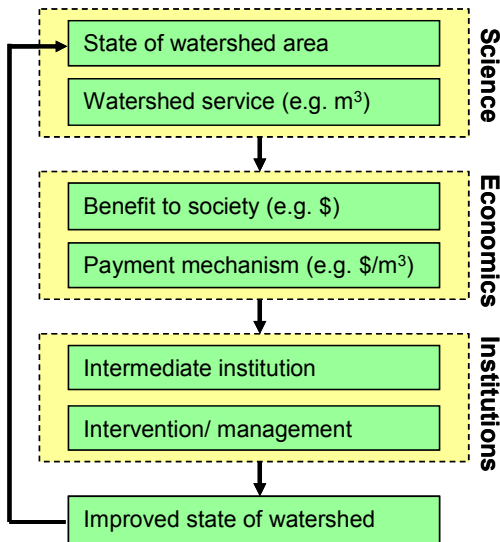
State of watershed area

Watershed service (e.g. $m^3$)

Science

Benefit to society (e.g. \$)

Payment mechanism (e.g. \$/$m^3$)

Economics

Intermediate institution

Intervention/ management

Institutions

Improved state of watershed